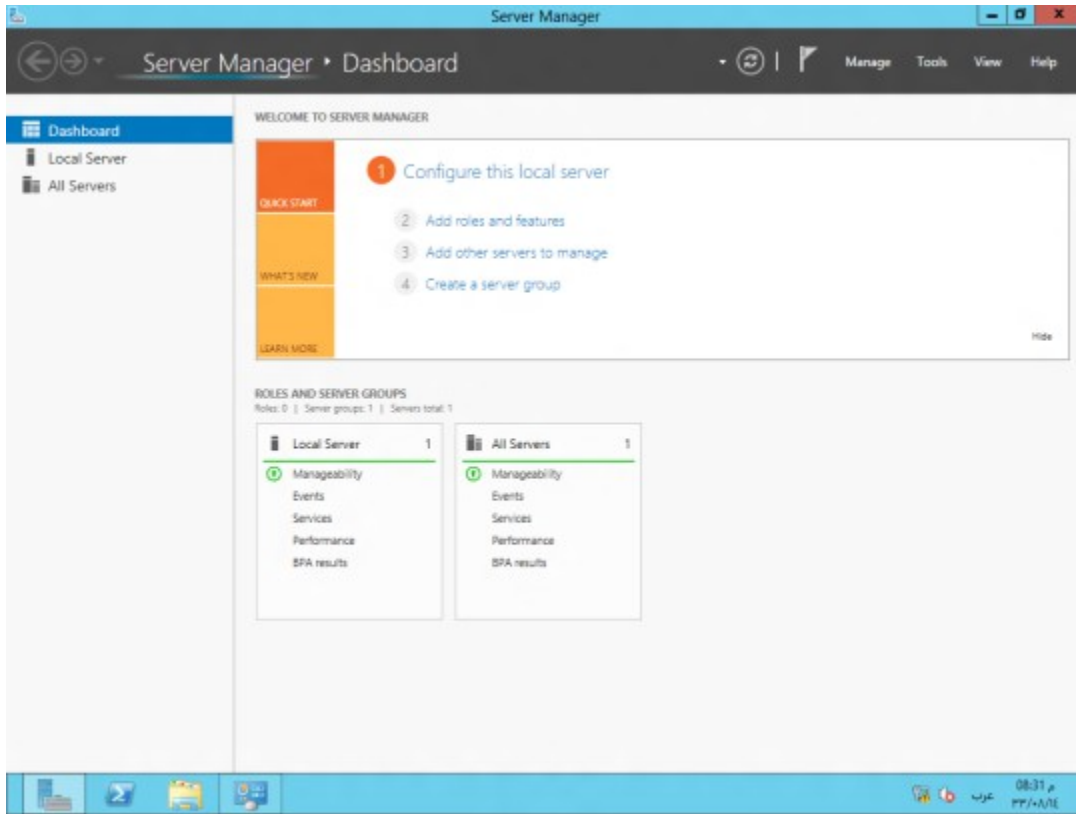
Server Manager

Server Manager • Dashboard

Manage Tools View Help

Dashboard
Local Server
All Servers

WELCOME TO SERVER MANAGER

QUICK START

WHAT'S NEW

LEARN MORE

1 Configure this local server

2 Add roles and features

3 Add other servers to manage

4 Create a server group

Hide

ROLES AND SERVER GROUPS
Roles: 0 | Server groups: 1 | Servers total: 1

| Local Server | 1 |
|---|---|
| Manageability | |
| Events | |
| Services | |
| Performance | |
| BPA results | |

| All Servers | 1 |
|---|---|
| Manageability | |
| Events | |
| Services | |
| Performance | |
| BPA results | |

عرب 08:31 م
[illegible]